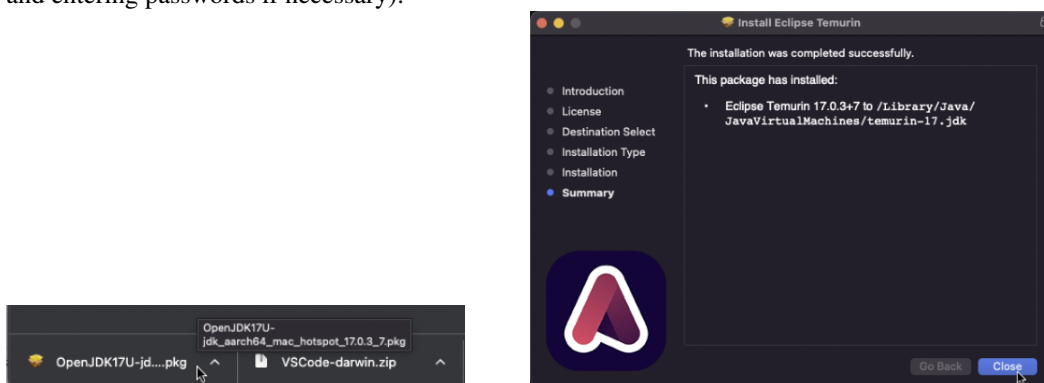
and entering passwords if necessary).

OpenJDK17U-jdk_aarch64_mac_hotspot_17.0.3_7.pkg

OpenJDK17U-jd....pkg

VSCode-darwin.zip

Install Eclipse Temurin

The installation was completed successfully.

Introduction

License

Destination Select

Installation Type

Installation

Summary

This package has installed:

• Eclipse Temurin 17.0.3+7 to /Library/Java/JavaVirtualMachines/temurin-17.jdk

Go Back

Close